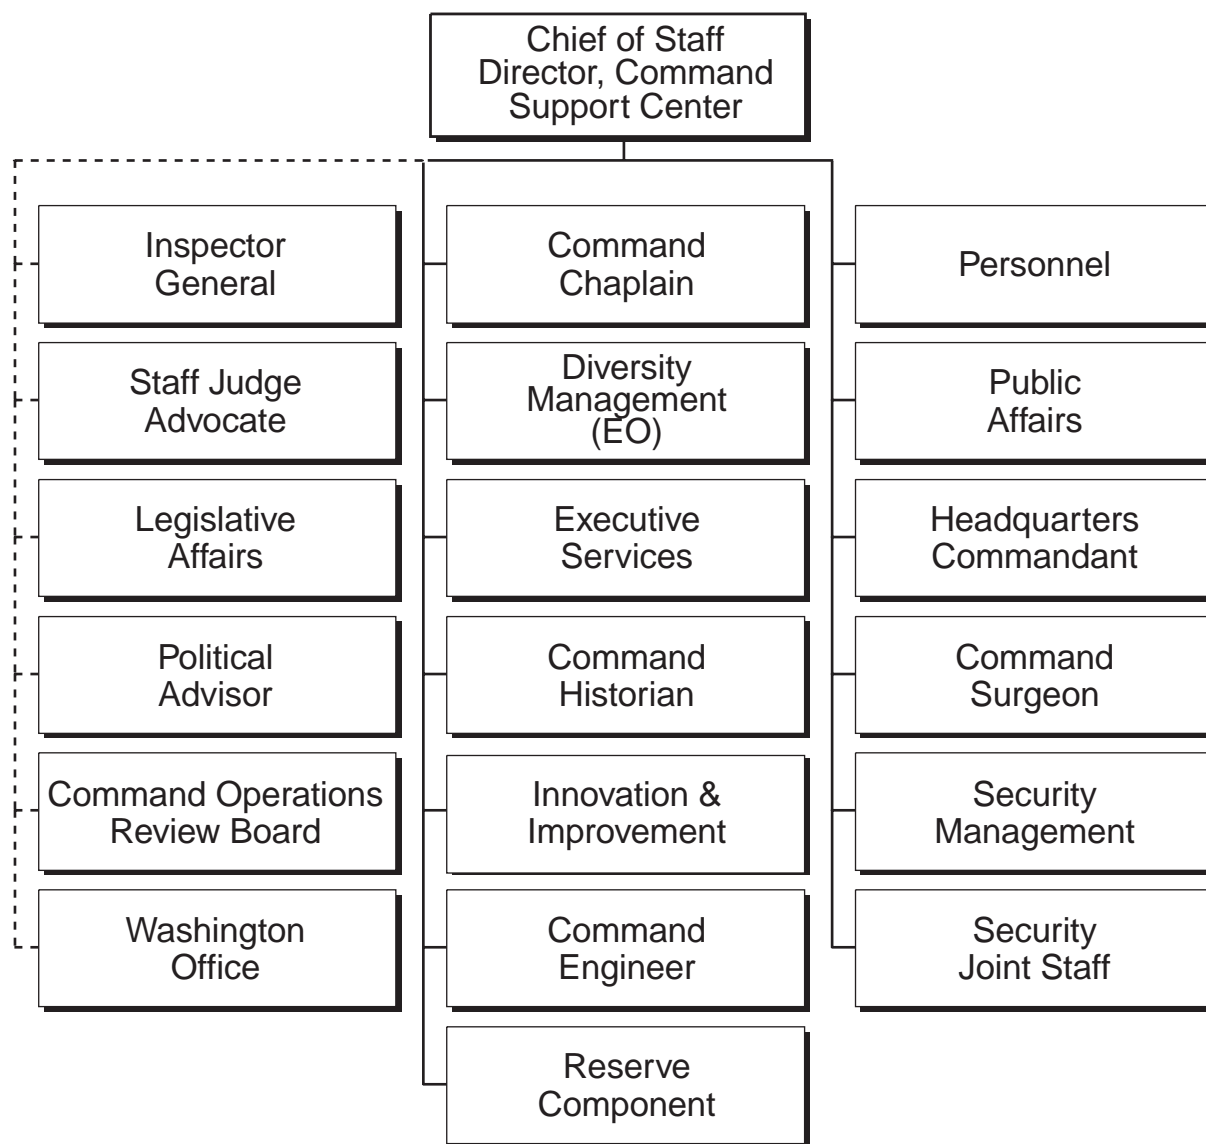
Chief of Staff
Director, Command Support Center

Inspector General

Staff Judge Advocate

Legislative Affairs

Political Advisor

Command Operations Review Board

Washington Office

Command Chaplain

Diversity Management (EO)

Executive Services

Command Historian

Innovation & Improvement

Command Engineer

Reserve Component

Personnel

Public Affairs

Headquarters Commandant

Command Surgeon

Security Management

Security Joint Staff